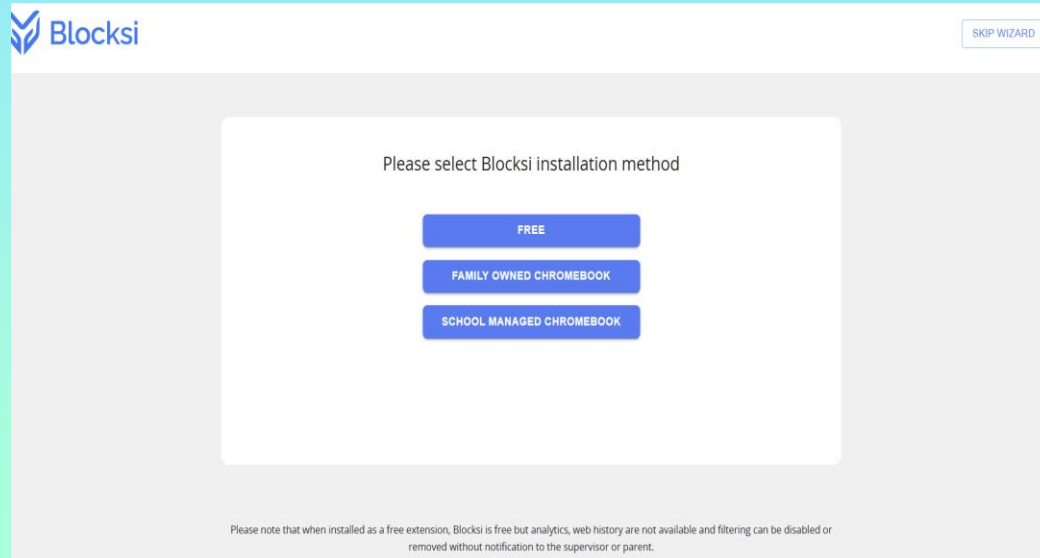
Blocksi

SKIP WIZARD

Please select Blocksi installation method

FREE

FAMILY OWNED CHROMEBOOK

SCHOOL MANAGED CHROMEBOOK

Please note that when installed as a free extension, Blocksi is free but analytics, web history are not available and filtering can be disabled or removed without notification to the supervisor or parent.